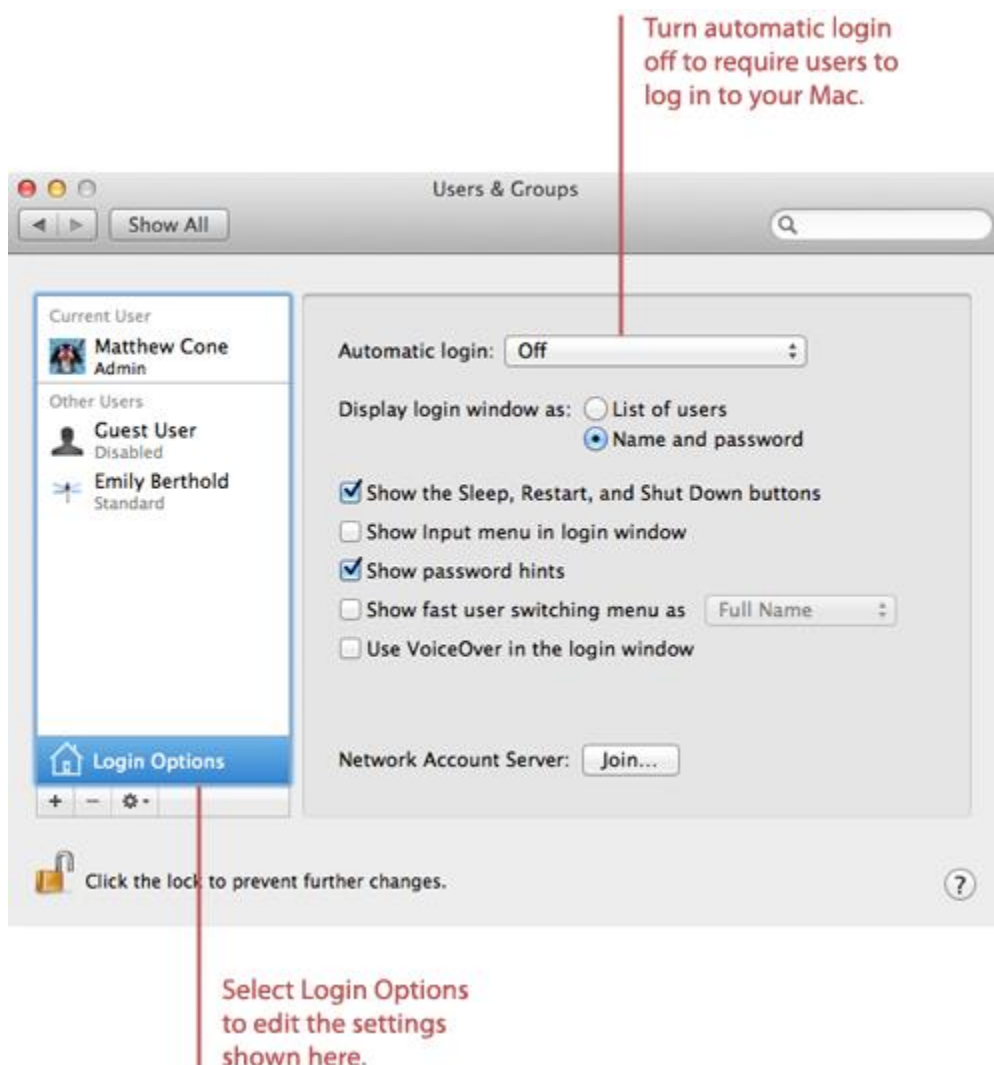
Turn automatic login off to require users to log in to your Mac.

Users & Groups

Show All

Current User
Matthew Cone
Admin
Other Users
Guest User
Disabled
Emily Berthold
Standard

Login Options

+ − ✲▾

Automatic login: Off

Display login window as: List of users
Name and password

Show the Sleep, Restart, and Shut Down buttons
Show Input menu in login window
Show password hints
Show fast user switching menu as Full Name
Use VoiceOver in the login window

Network Account Server: Join...

Click the lock to prevent further changes.

?

Select Login Options to edit the settings shown here.